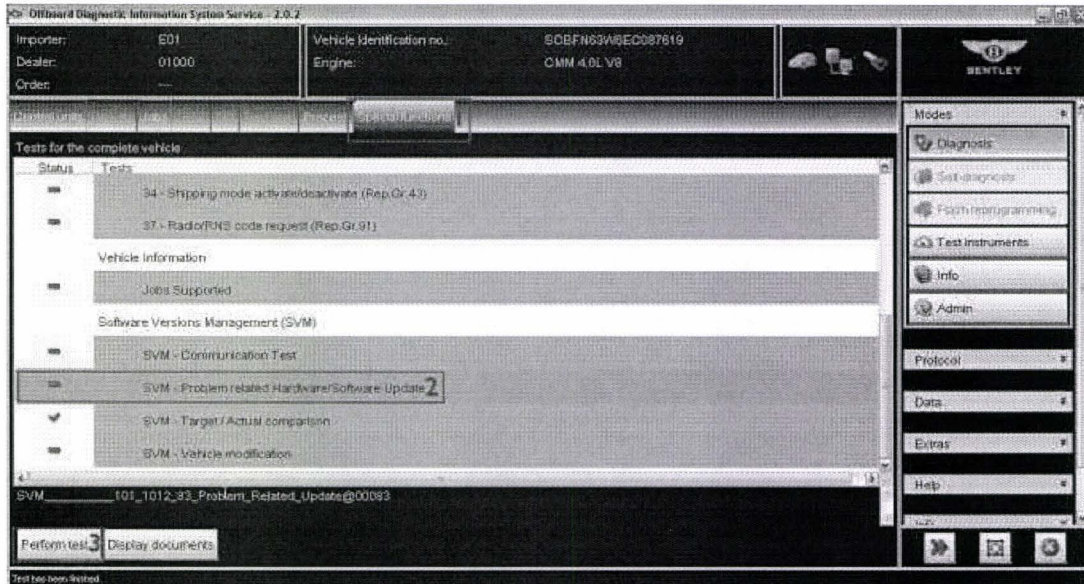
Offboard Diagnostic Information System Service - 2.0.2

Importer: E01
Dealer: 01000
Order: ---

Vehicle Identification no.: SCBFN63W6EC087619
Engine: CMM 4.0L V8

BENTLEY

Control units | Jobs | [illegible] | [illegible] | Protocol | Special functions 1

Tests for the complete vehicle

Status | Tests

34 - Shipping mode activate/deactivate (Rep.Gr.43)

37 - Radio/RNS code request (Rep.Gr.91)

Vehicle Information

Jobs Supported

Software Versions Management (SVM)

SVM - Communication Test

SVM - Problem related Hardware/Software Update 2

SVM - Target / Actual comparison

SVM - Vehicle modification

SVM_________101_1012_93_Problem_Related_Update@00093

Perform test 3 | Display documents

Test has been finished.

Modes
Diagnosis
Self-diagnosis
Flash reprogramming
Test instruments
Info
Admin

Protocol
Data
Extras
Help